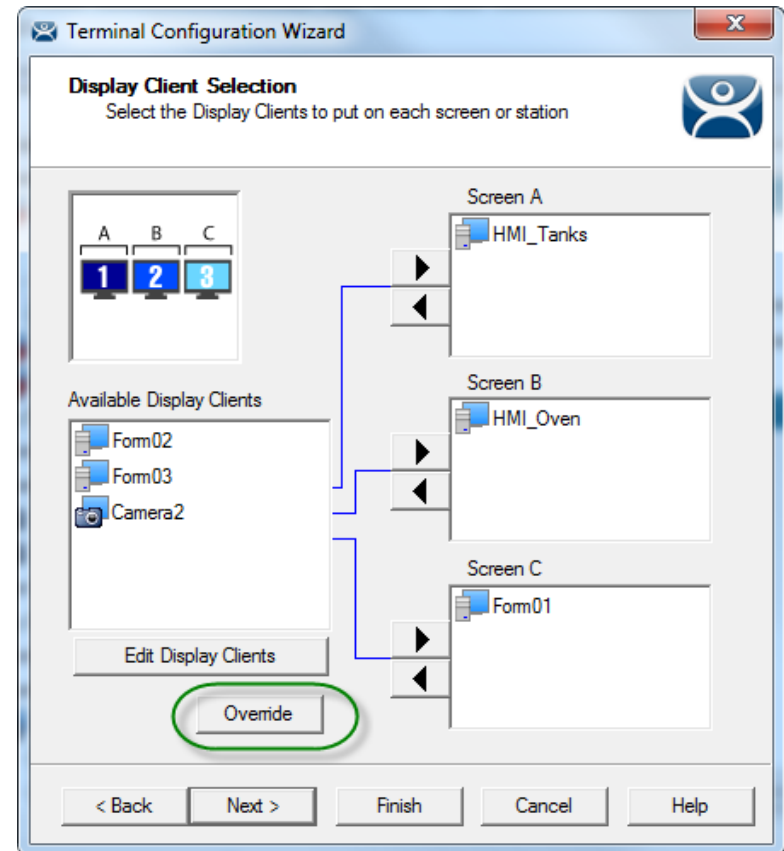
Terminal Configuration Wizard

Display Client Selection
Select the Display Clients to put on each screen or station

A B C
1 2 3

Available Display Clients
Form02
Form03
Camera2

Edit Display Clients

Override

Screen A
HMI_Tanks

Screen B
HMI_Oven

Screen C
Form01

< Back
Next >
Finish
Cancel
Help